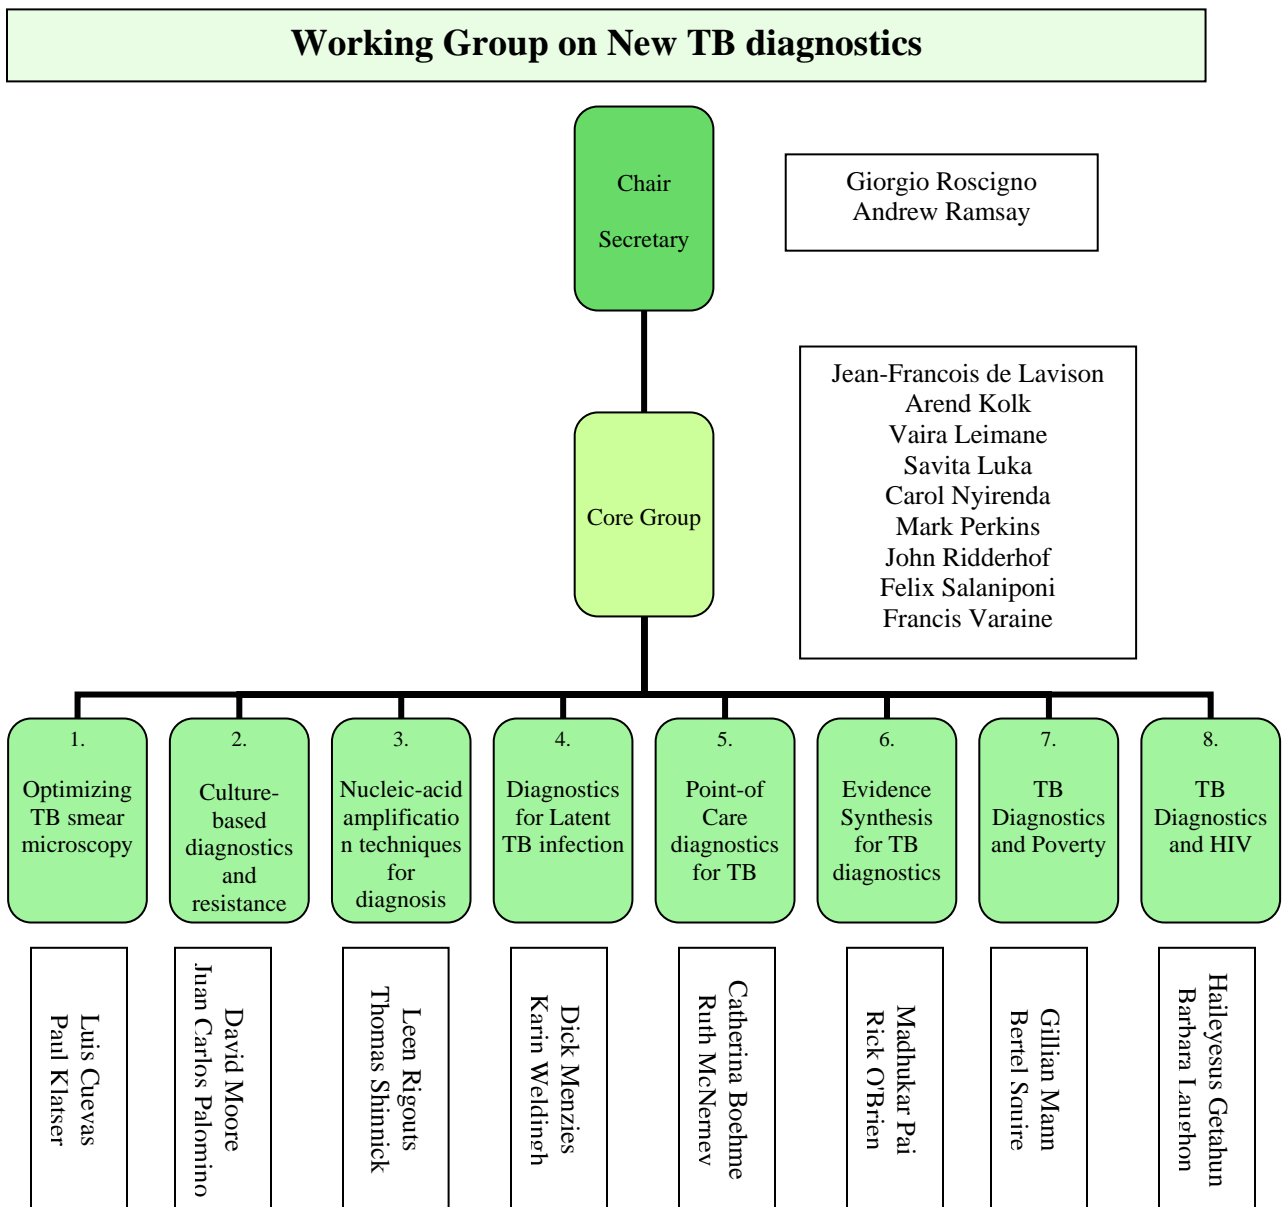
Working Group on New TB diagnostics

Chair

Secretary

Giorgio Roscigno
Andrew Ramsay

Core Group

Jean-Francois de Lavison
Arend Kolk
Vaira Leimane
Savita Luka
Carol Nyirenda
Mark Perkins
John Ridderhof
Felix Salaniponi
Francis Varaine

1.
Optimizing TB smear microscopy

2.
Culture-based diagnostics and resistance

3.
Nucleic-acid amplification techniques for diagnosis

4.
Diagnostics for Latent TB infection

5.
Point-of Care diagnostics for TB

6.
Evidence Synthesis for TB diagnostics

7.
TB Diagnostics and Poverty

8.
TB Diagnostics and HIV

Luis Cuevas
Paul Klatser

David Moore
Juan Carlos Palomino

Leen Rigouts
Thomas Shinnick

Dick Menzies
Karin Weldingh

Catherina Boehme
Ruth McNerney

Madhukar Pai
Rick O'Brien

Gillian Mann
Bertel Squire

Haileyesus Getahun
Barbara Laughon